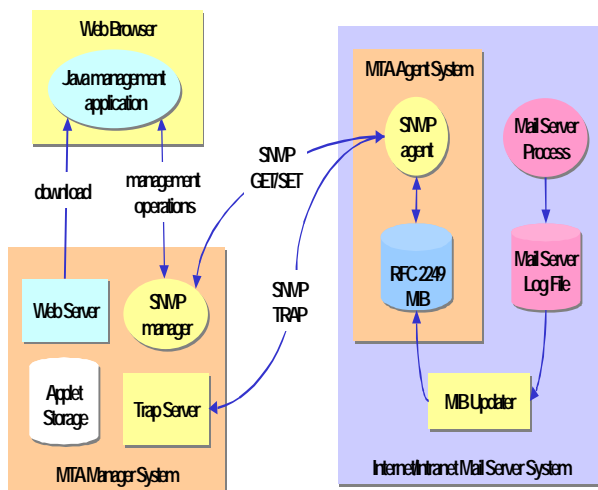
Web Browser

Java management application

download

management operations

SNMP GET/SET

SNMP TRAP

Web Server

SNMP manager

Applet Storage

Trap Server

MTA Manager System

MTA Agent System

SNMP agent

RFC 2249 MIB

Mail Server Process

Mail Server Log File

MIB Updater

Internet/Intranet Mail Server System